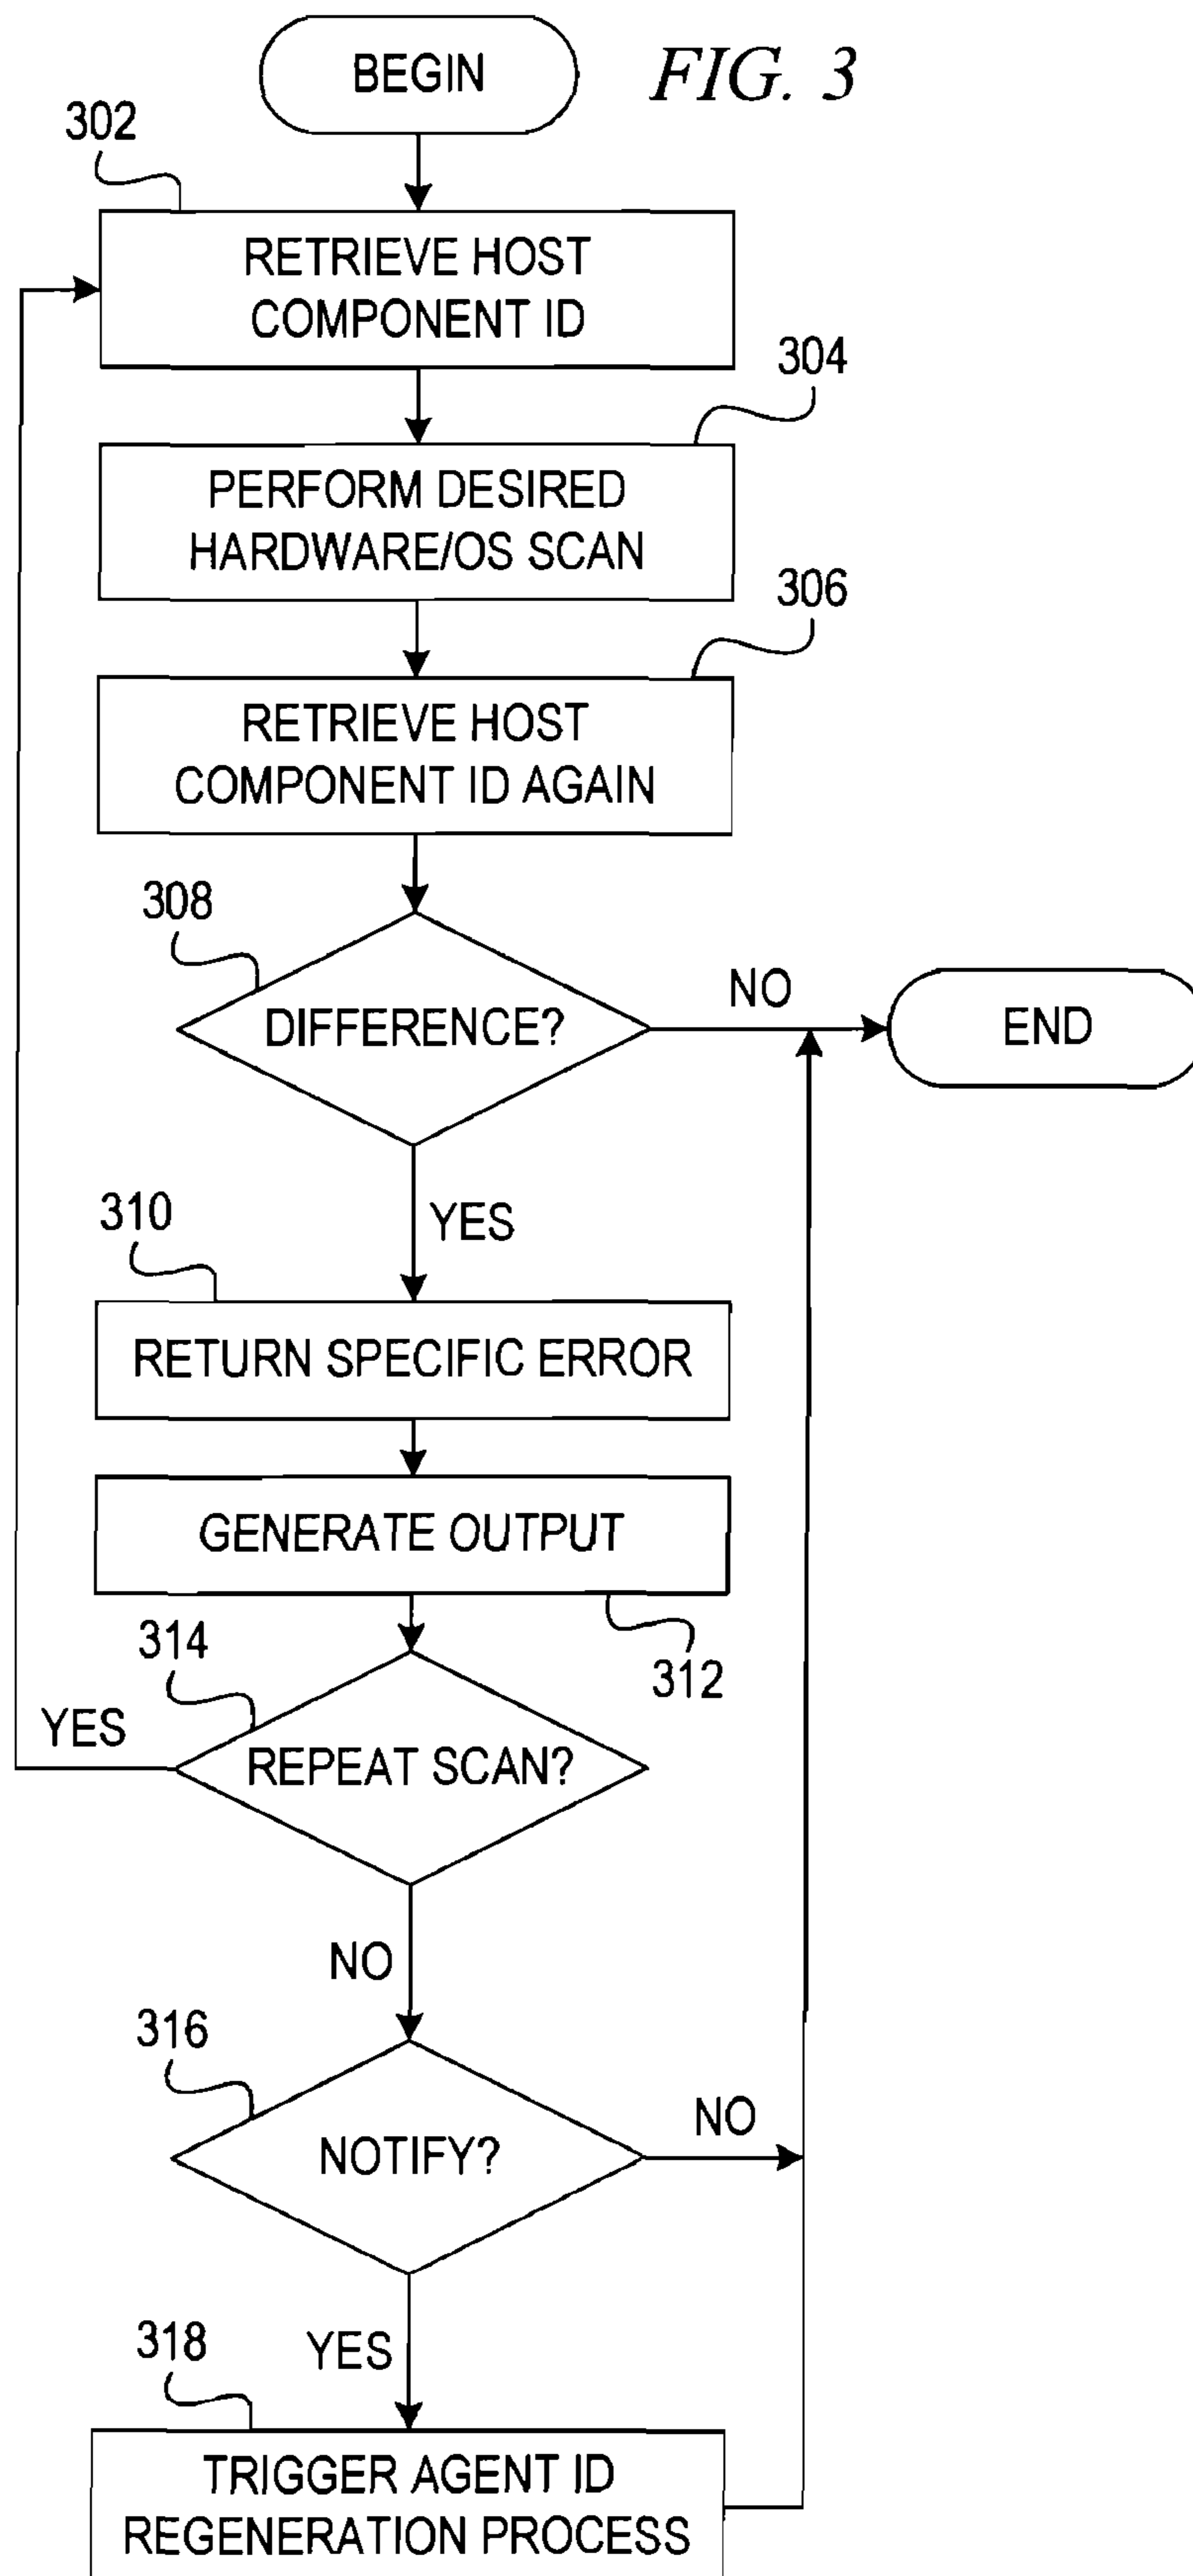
BEGIN

FIG. 3

302

RETRIEVE HOST COMPONENT ID

304

PERFORM DESIRED HARDWARE/OS SCAN

306

RETRIEVE HOST COMPONENT ID AGAIN

308

DIFFERENCE?

NO

END

YES

310

RETURN SPECIFIC ERROR

GENERATE OUTPUT

314

312

YES

REPEAT SCAN?

NO

316

NO

NOTIFY?

318

YES

TRIGGER AGENT ID REGENERATION PROCESS